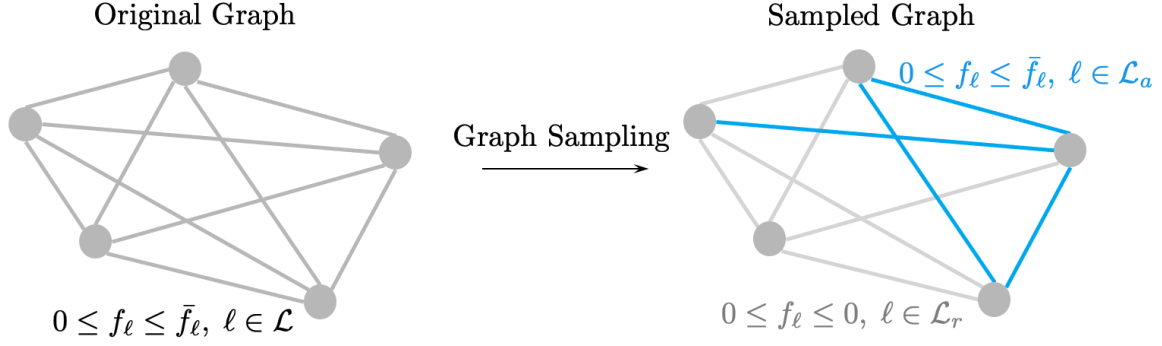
Original Graph

Sampled Graph

$0 \leq f_\ell \leq \bar{f}_\ell,\ \ell \in \mathcal{L}_a$

Graph Sampling

$0 \leq f_\ell \leq \bar{f}_\ell,\ \ell \in \mathcal{L}$

$0 \leq f_\ell \leq 0,\ \ell \in \mathcal{L}_r$